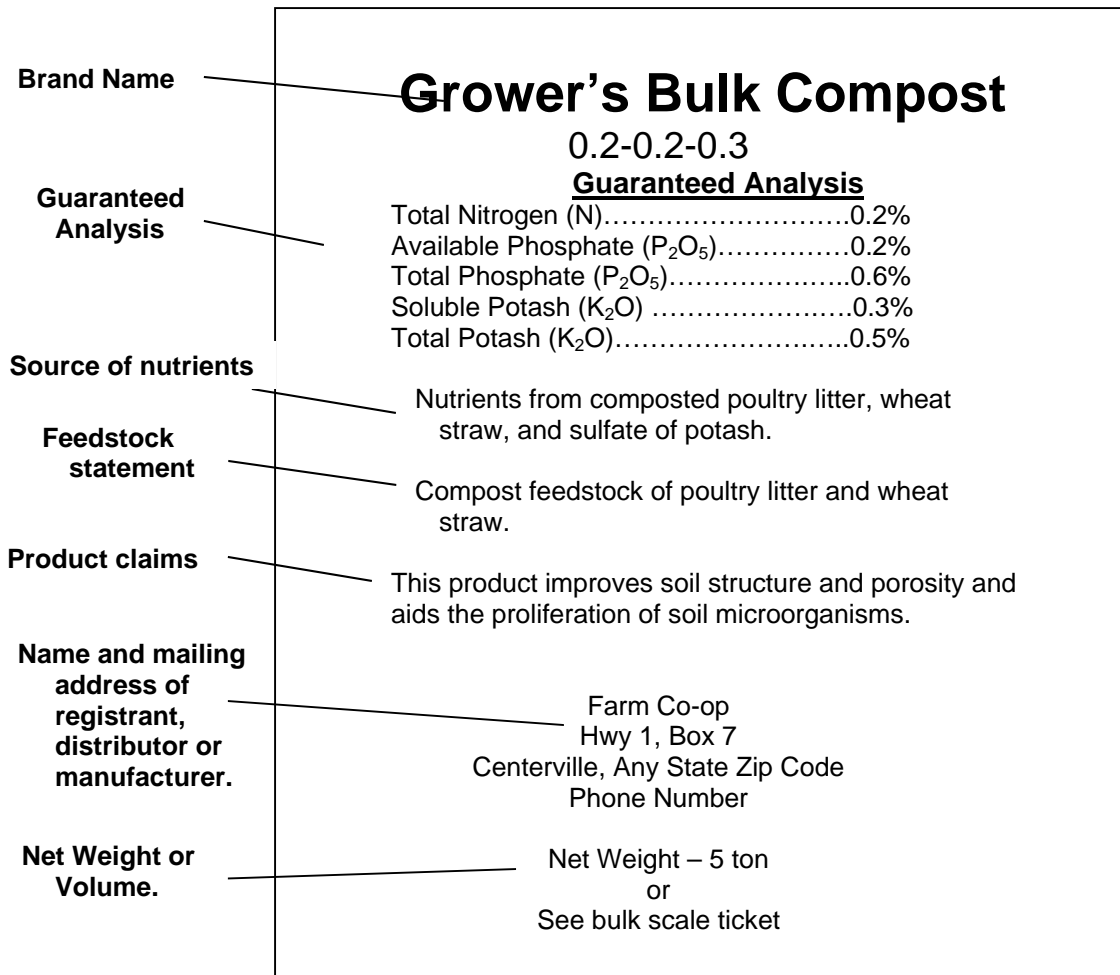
Brand Name

Guaranteed Analysis

Source of nutrients

Feedstock statement

Product claims

Name and mailing address of registrant, distributor or manufacturer.

Net Weight or Volume.

Grower's Bulk Compost

0.2-0.2-0.3

Guaranteed Analysis

Total Nitrogen (N)………………………0.2%
Available Phosphate ($P_2O_5$)……………0.2%
Total Phosphate ($P_2O_5$)…………………..0.6%
Soluble Potash ($K_2O$) …………………..0.3%
Total Potash ($K_2O$)……………………..0.5%

Nutrients from composted poultry litter, wheat straw, and sulfate of potash.

Compost feedstock of poultry litter and wheat straw.

This product improves soil structure and porosity and aids the proliferation of soil microorganisms.

Farm Co-op
Hwy 1, Box 7
Centerville, Any State Zip Code
Phone Number

Net Weight – 5 ton
or
See bulk scale ticket